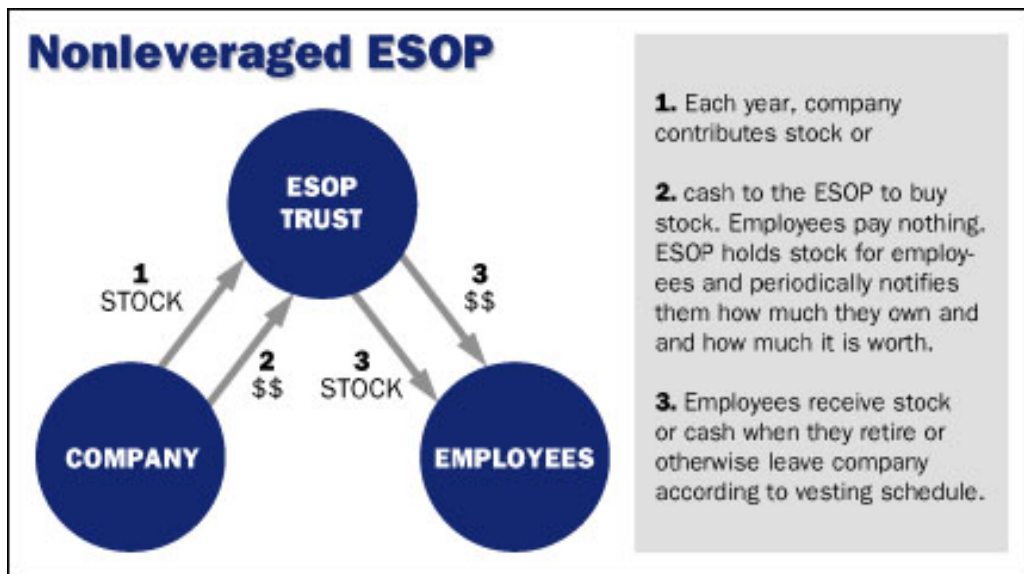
Nonleveraged ESOP

ESOP TRUST

1 STOCK

2 $$

3 STOCK

3 $$

COMPANY

EMPLOYEES

1. Each year, company contributes stock or

2. cash to the ESOP to buy stock. Employees pay nothing. ESOP holds stock for employees and periodically notifies them how much they own and and how much it is worth.

3. Employees receive stock or cash when they retire or otherwise leave company according to vesting schedule.